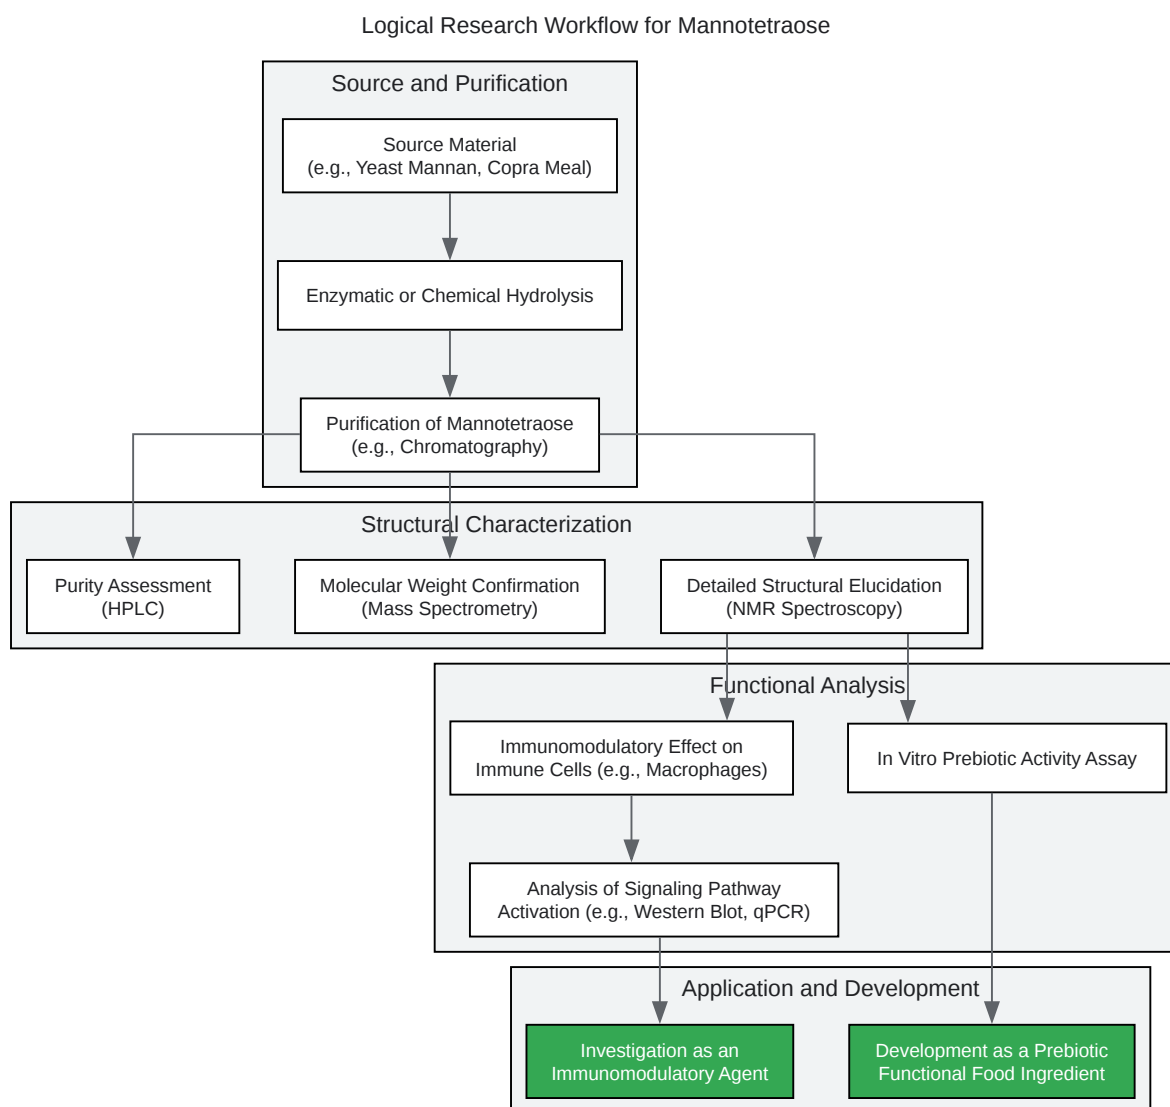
Logical Research Workflow for Mannotetraose

Source and Purification

Source Material
(e.g., Yeast Mannan, Copra Meal)

Enzymatic or Chemical Hydrolysis

Purification of Mannotetraose
(e.g., Chromatography)

Structural Characterization

Purity Assessment
(HPLC)

Molecular Weight Confirmation
(Mass Spectrometry)

Detailed Structural Elucidation
(NMR Spectroscopy)

Functional Analysis

Immunomodulatory Effect on
Immune Cells (e.g., Macrophages)

In Vitro Prebiotic Activity Assay

Analysis of Signaling Pathway
Activation (e.g., Western Blot, qPCR)

Application and Development

Investigation as an
Immunomodulatory Agent

Development as a Prebiotic
Functional Food Ingredient